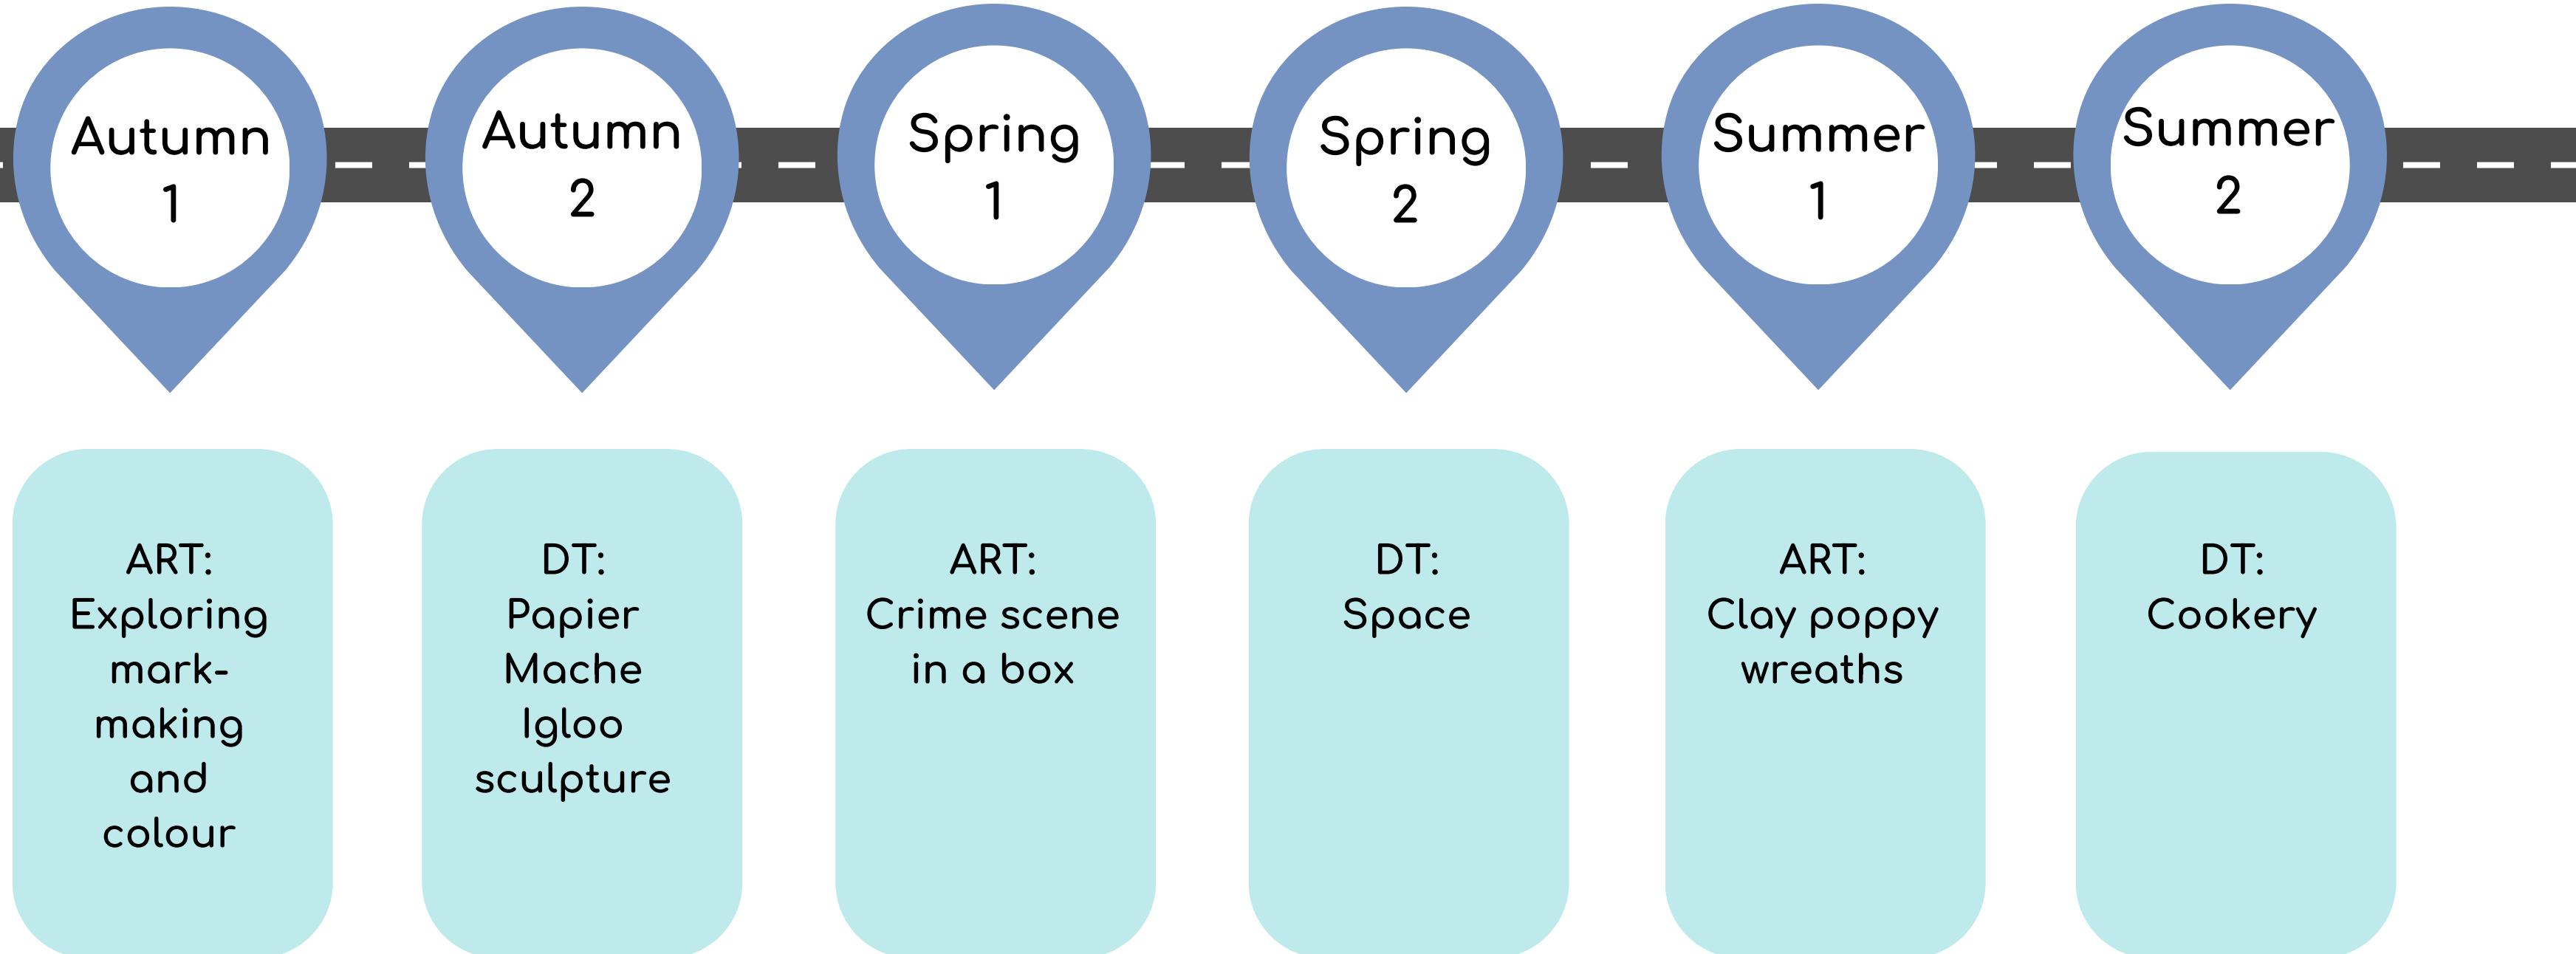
Autumn 1

Autumn 2

Spring 1

Spring 2

Summer 1

Summer 2

ART: Exploring mark-making and colour

DT: Papier Mache Igloo sculpture

ART: Crime scene in a box

DT: Space

ART: Clay poppy wreaths

DT: Cookery